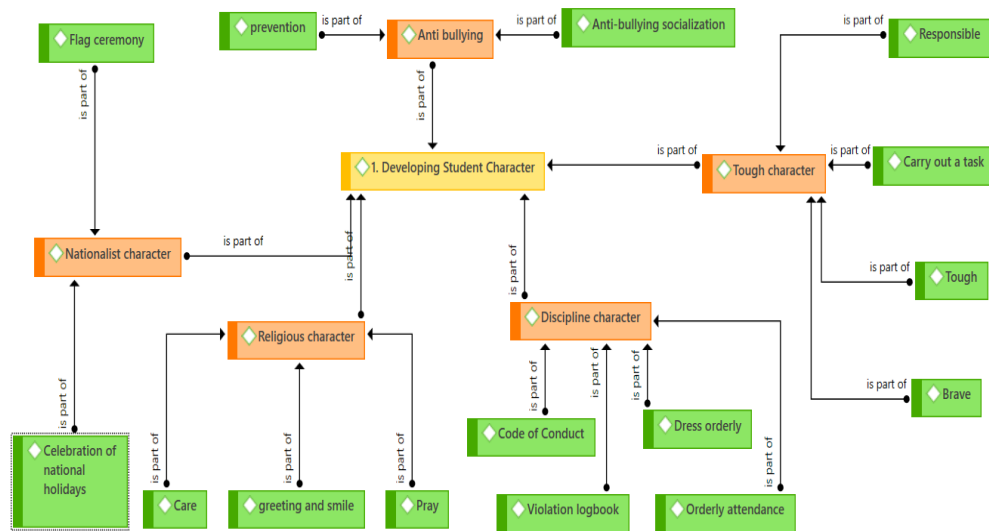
Flag ceremony

is part of

prevention

is part of

Anti bullying

is part of

Anti-bullying socialization

is part of

Responsible

is part of

1. Developing Student Character

is part of

Tough character

is part of

Carry out a task

Nationalist character

is part of

is part of

is part of

Tough

Religious character

is part of

Discipline character

is part of

is part of

is part of

is part of

Brave

Celebration of national holidays

is part of

is part of

is part of

Code of Conduct

Dress orderly

is part of

Care

greeting and smile

Pray

Violation logbook

Orderly attendance